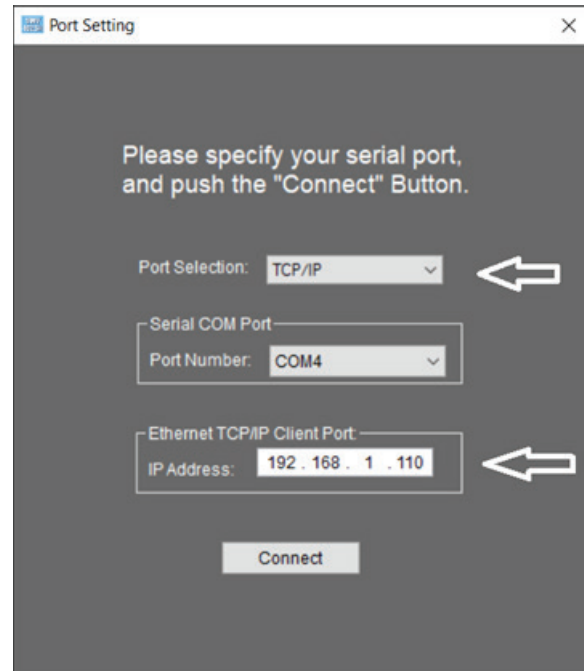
Port Setting

×

Please specify your serial port, and push the "Connect" Button.

Port Selection: TCP/IP

Serial COM Port

Port Number: COM4

Ethernet TCP/IP Client Port

IP Address: 192 . 168 . 1 . 110

Connect